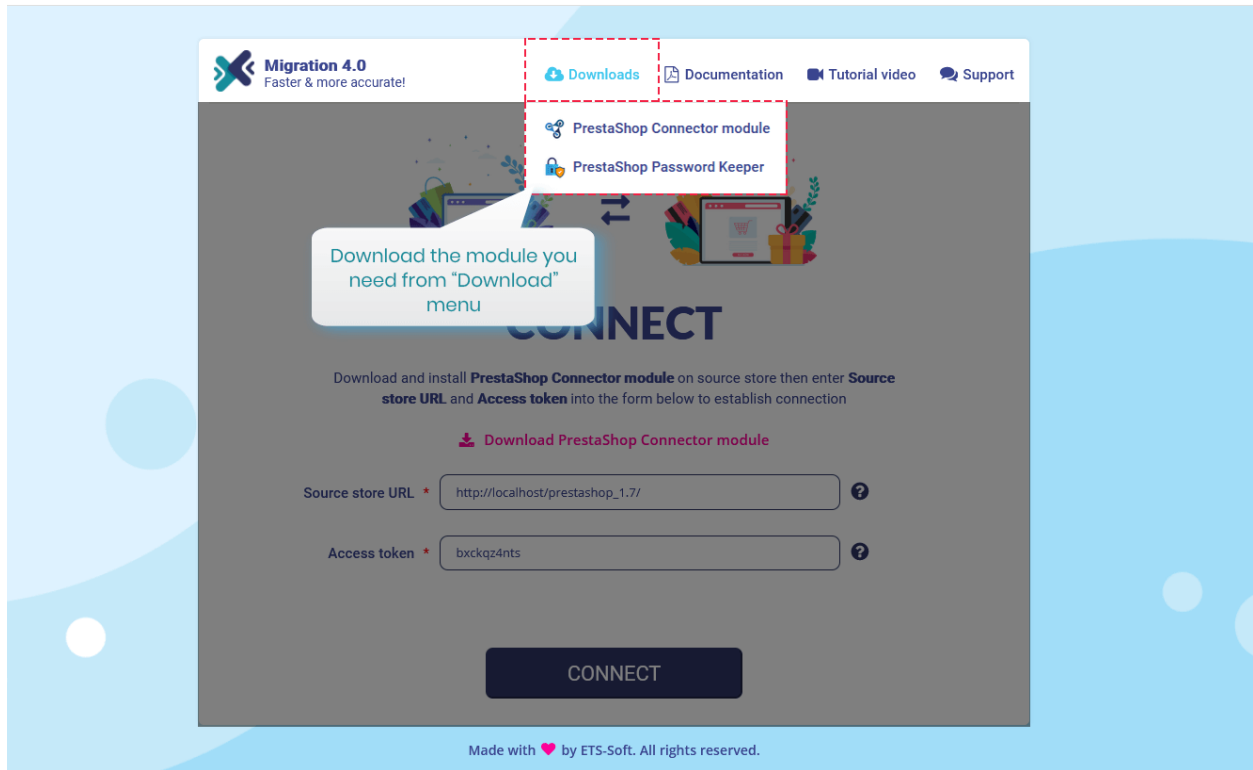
Migration 4.0
Faster & more accurate!

Downloads
Documentation
Tutorial video
Support

PrestaShop Connector module
PrestaShop Password Keeper

Download the module you need from “Download” menu

CONNECT

Download and install **PrestaShop Connector module** on source store then enter **Source store URL** and **Access token** into the form below to establish connection

Download PrestaShop Connector module

Source store URL * http://localhost/prestashop_1.7/

Access token * bxckqz4nts

CONNECT

Made with ♥ by ETS-Soft. All rights reserved.